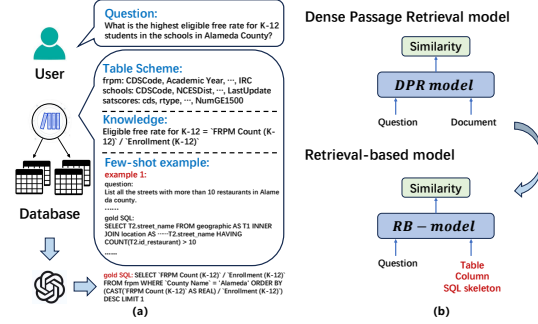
Question:
What is the highest eligible free rate for K-12 students in the schools in Alameda County?

User

Table Scheme:
frpm: CDSCode, Academic Year, ···, IRC
schools: CDSCode, NCESDist, ···, LastUpdate
satscores: cds, rtype, ···, NumGE1500

Knowledge:
Eligible free rate for K-12 = `FRPM Count (K-12)` / `Enrollment (K-12)`

Few-shot example:
example 1:
question:
List all the streets with more than 10 restaurants in Alameda county.
......
gold SQL:
SELECT T2.street_name FROM geographic AS T1 INNER JOIN location AS ···T2.street_name HAVING COUNT(T2.id_restaurant) > 10
......

Database

gold SQL: SELECT `FRPM Count (K-12)` / `Enrollment (K-12)` FROM frpm WHERE `County Name` = 'Alameda' ORDER BY (CAST(`FRPM Count (K-12)` AS REAL) / `Enrollment (K-12)`) DESC LIMIT 1

(a)

Dense Passage Retrieval model

Similarity

$DPR\ model$

Question

Document

Retrieval-based model

Similarity

$RB-model$

Question

Table
Column
SQL skeleton

(b)